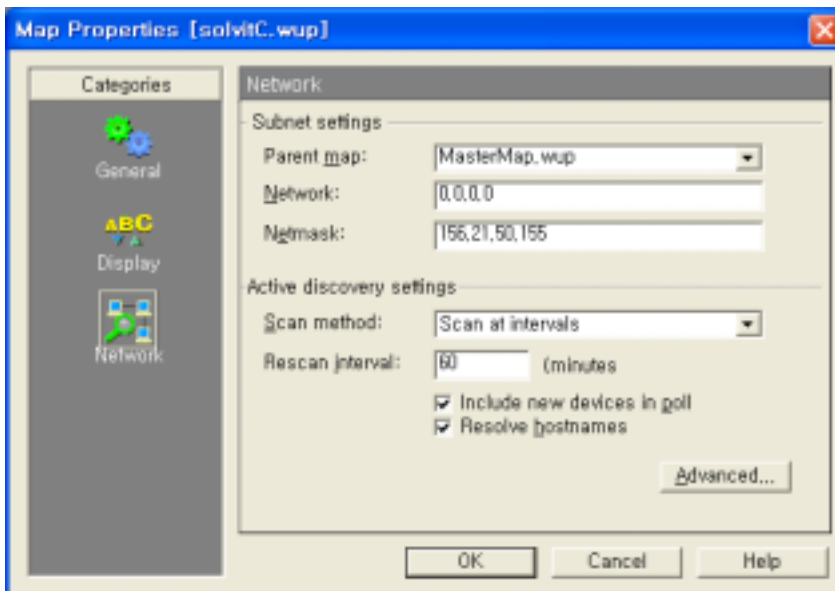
Map Properties [solvitC.wup]

Categories

General

ABC

Display

Network

Network

Subnet settings

Parent map: MasterMap.wup

Network: 0.0.0.0

Netmask: 156.21.50.155

Active discovery settings

Scan method: Scan at intervals

Rescan interval: 60 (minutes

Include new devices in poll

Resolve hostnames

Advanced...

OK

Cancel

Help